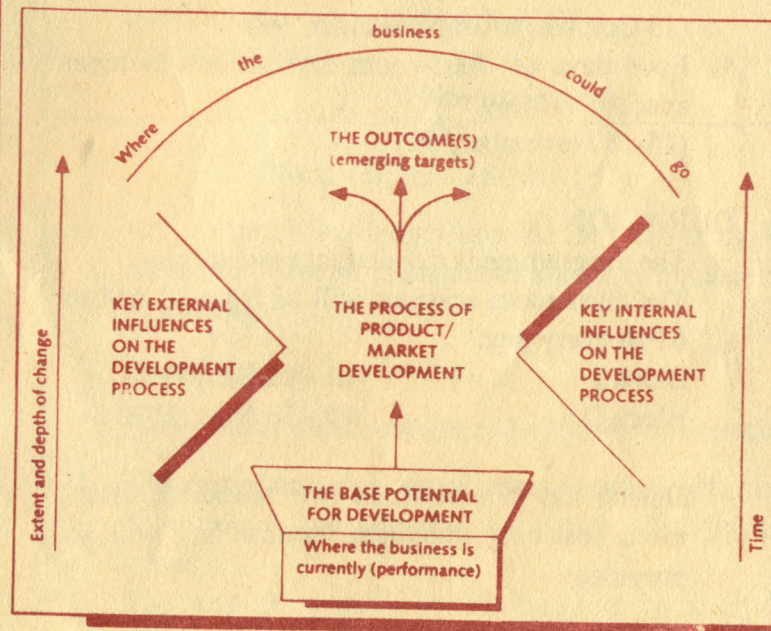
Where the business could go

THE OUTCOME(S)
(emerging targets)

Extent and depth of change

KEY EXTERNAL INFLUENCES ON THE DEVELOPMENT PROCESS

THE PROCESS OF PRODUCT/ MARKET DEVELOPMENT

KEY INTERNAL INFLUENCES ON THE DEVELOPMENT PROCESS

Time

THE BASE POTENTIAL FOR DEVELOPMENT

Where the business is currently (performance)